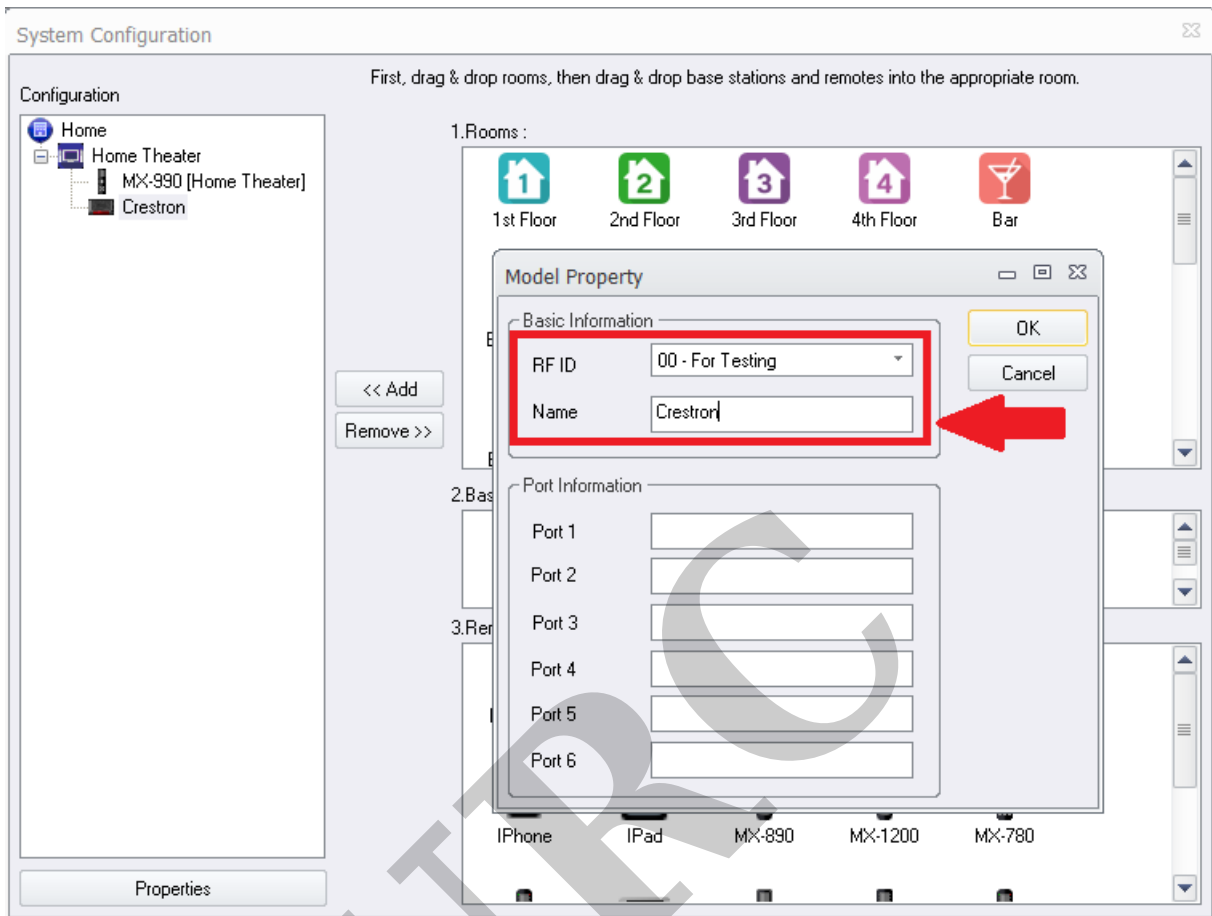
System Configuration

Configuration

Home
Home Theater
MX-990 [Home Theater]
Crestron

First, drag & drop rooms, then drag & drop base stations and remotes into the appropriate room.

1.Rooms :

1st Floor
2nd Floor
3rd Floor
4th Floor
Bar

<< Add
Remove >>

2.Bas

3.Re

IPhone
IPad
MX-890
MX-1200
MX-780

Properties

Model Property

Basic Information
RF ID
00 - For Testing
Name
Crestron

OK
Cancel

Port Information
Port 1
Port 2
Port 3
Port 4
Port 5
Port 6

TRC